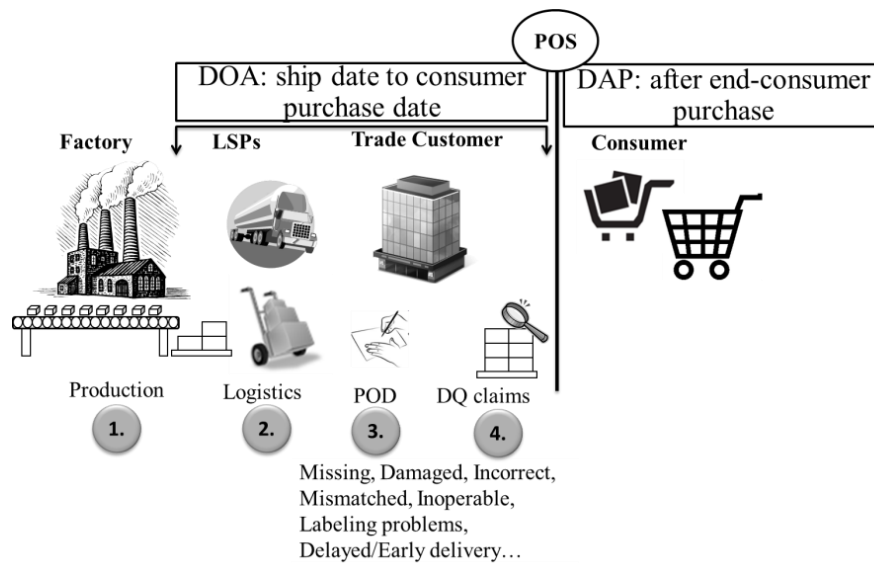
POS

DOA: ship date to consumer purchase date

DAP: after end-consumer purchase

Factory

LSPs

Trade Customer

Consumer

Production

1.

Logistics

2.

POD

3.

DQ claims

4.

Missing, Damaged, Incorrect, Mismatched, Inoperable, Labeling problems, Delayed/Early delivery…